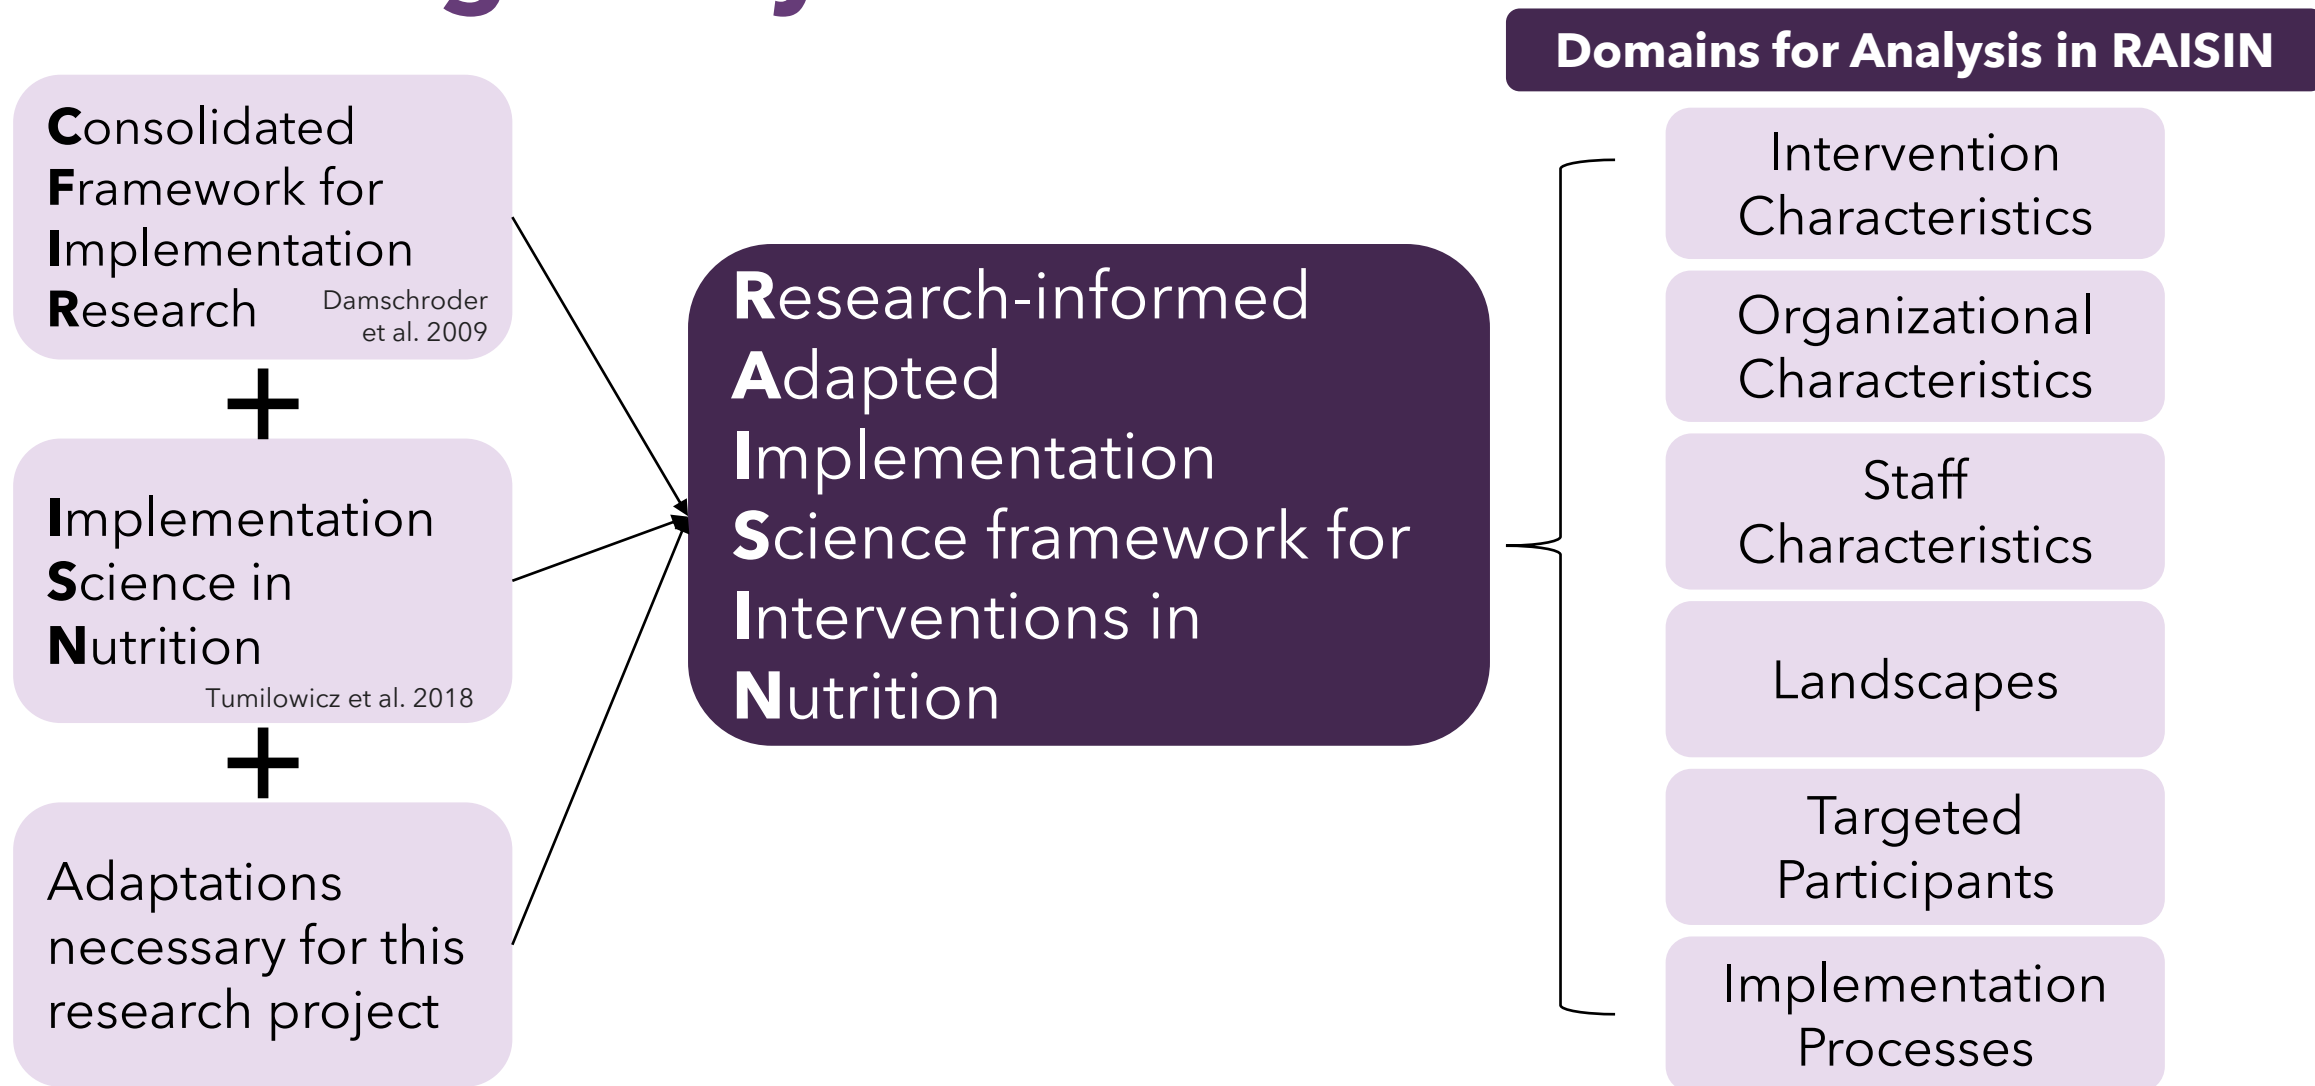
Consolidated Framework for Implementation Research

Damschroder et al. 2009

+

Implementation Science in Nutrition

Tumilowicz et al. 2018

+

Adaptations necessary for this research project

Research-informed Adapted Implementation Science framework for Interventions in Nutrition

Domains for Analysis in RAISIN

Intervention Characteristics

Organizational Characteristics

Staff Characteristics

Landscapes

Targeted Participants

Implementation Processes